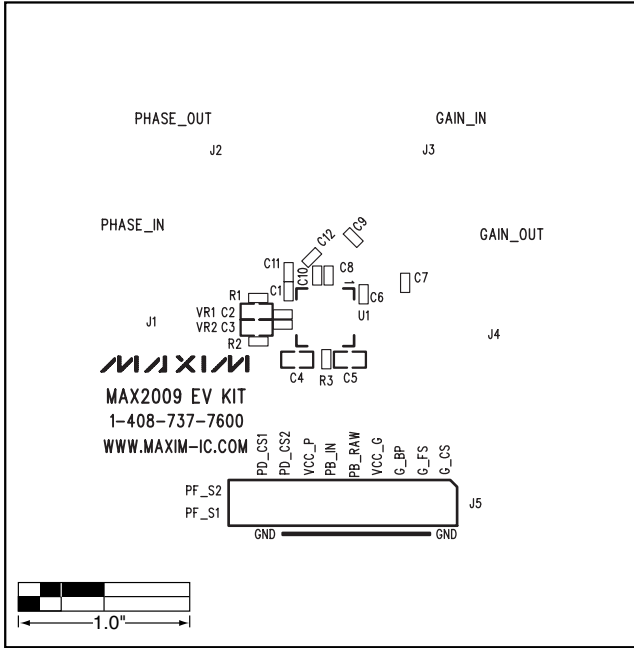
PHASE_OUT

GAIN_IN

J2

J3

PHASE_IN

GAIN_OUT

C9

C12

C11

C10

C8

C7

C1

C6

R1

VR1 C2

U1

J1

VR2 C3

J4

R2

C4

R3

C5

MAXIM

MAX2009 EV KIT

1-408-737-7600

WWW.MAXIM-IC.COM

PD_CS1

PD_CS2

VCC_P

PB_IN

PB_RAW

VCC_G

G_BP

G_FS

G_CS

PF_S2

J5

PF_S1

GND

GND

1.0"